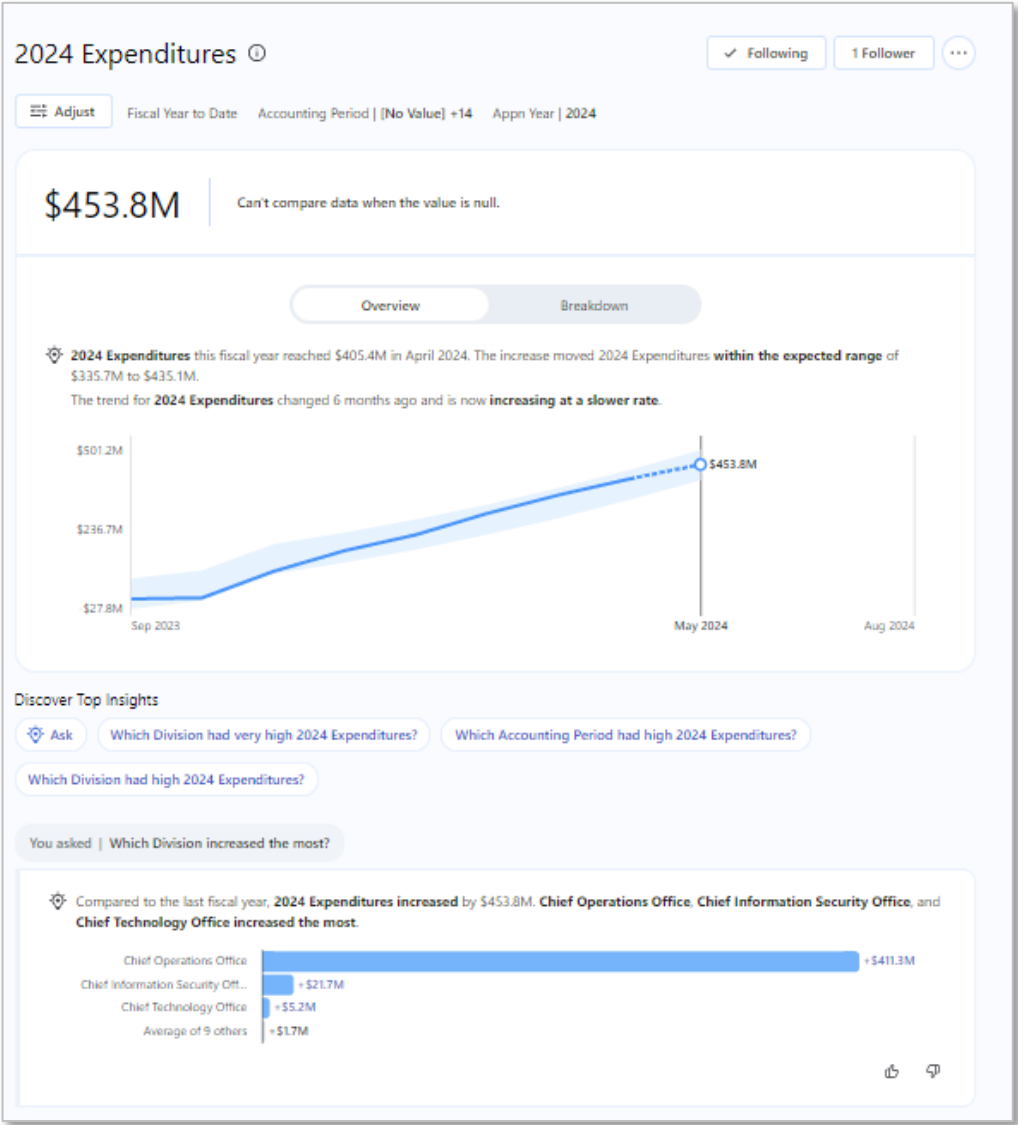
2024 Expenditures ⓘ

Following | 1 Follower | ···

Adjust | Fiscal Year to Date | Accounting Period | [No Value] +14 | Appn Year | 2024

$453.8M

Can't compare data when the value is null.

Overview | Breakdown

**2024 Expenditures** this fiscal year reached $405.4M in April 2024. The increase moved 2024 Expenditures **within the expected range** of $335.7M to $435.1M.

The trend for **2024 Expenditures** changed 6 months ago and is now **increasing at a slower rate**.

$501.2M
$236.7M
-$27.8M
$453.8M
Sep 2023
May 2024
Aug 2024

Discover Top Insights

Ask | Which Division had very high 2024 Expenditures? | Which Accounting Period had high 2024 Expenditures? | Which Division had high 2024 Expenditures?

You asked | Which Division increased the most?

Compared to the last fiscal year, **2024 Expenditures increased** by $453.8M. **Chief Operations Office**, **Chief Information Security Office**, and **Chief Technology Office increased the most**.

| | |
|---|---|
| Chief Operations Office | +$411.3M |
| Chief Information Security Off... | +$21.7M |
| Chief Technology Office | +$5.2M |
| Average of 9 others | +$1.7M |